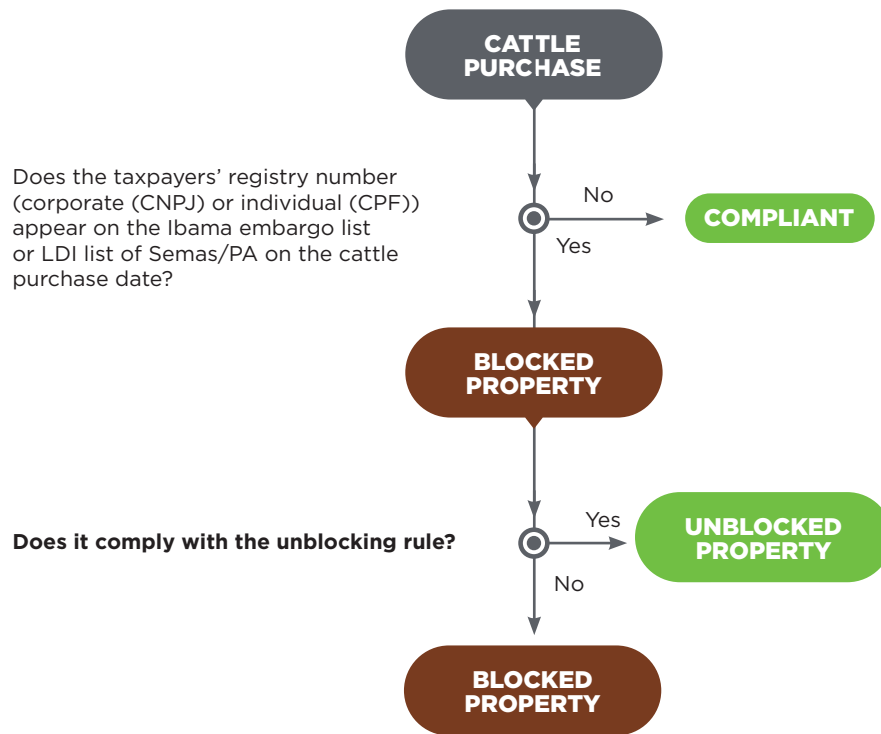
CATTLE PURCHASE

Does the taxpayers' registry number (corporate (CNPJ) or individual (CPF)) appear on the Ibama embargo list or LDI list of Semas/PA on the cattle purchase date?

No

COMPLIANT

Yes

BLOCKED PROPERTY

Does it comply with the unblocking rule?

Yes

UNBLOCKED PROPERTY

No

BLOCKED PROPERTY